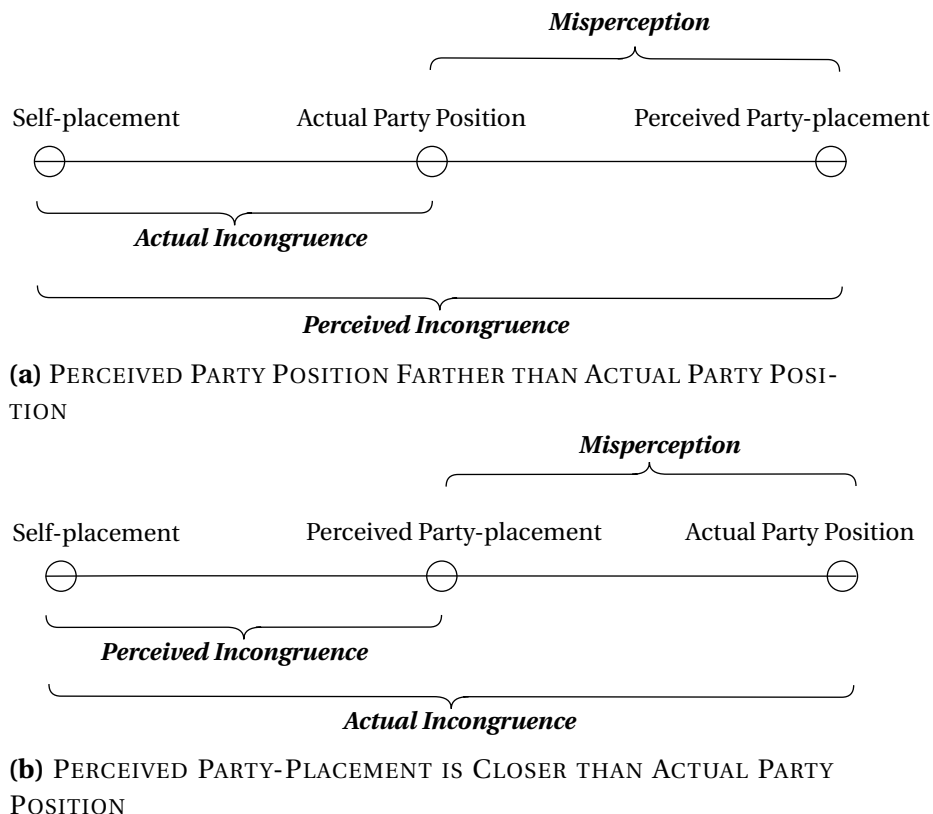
Misperception

Self-placement Actual Party Position Perceived Party-placement

Actual Incongruence

Perceived Incongruence

(a) Perceived Party Position Farther than Actual Party Position

Misperception

Self-placement Perceived Party-placement Actual Party Position

Perceived Incongruence

Actual Incongruence

(b) Perceived Party-Placement is Closer than Actual Party Position